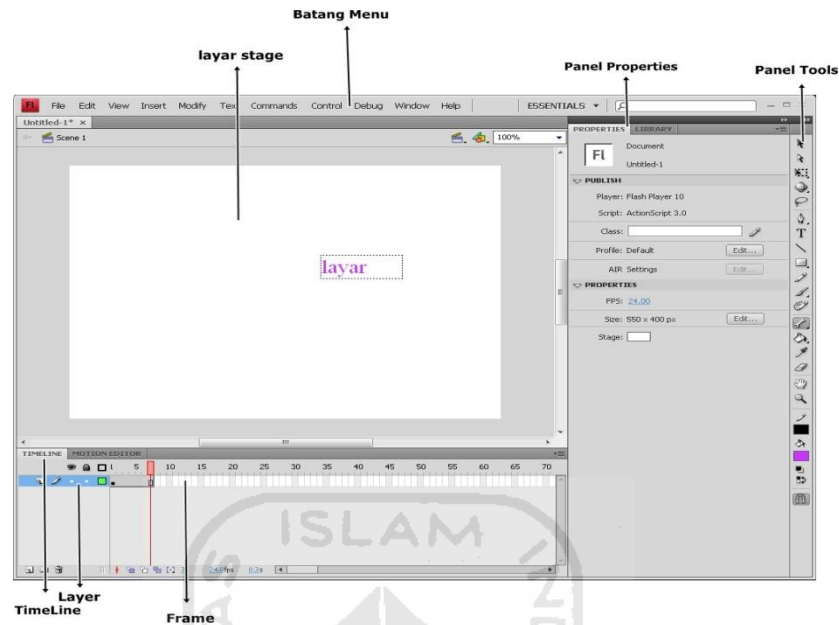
Batang Menu

layar stage

Panel Properties

Panel Tools

Fl File Edit View Insert Modify Tex Commands Control Debug Window Help ESSENTIALS

Untitled-1* ×

Scene 1

100%

layar

PROPERTIES LIBRARY

Fl Document

Untitled-1

PUBLISH

Player: Flash Player 10

Script: ActionScript 3.0

Class:

Profile: Default Edit...

AIR Settings Edit...

PROPERTIES

FPS: 24.00

Size: 550 x 400 px Edit...

Stage:

TIMELINE MOTION EDITOR

1 5 10 15 20 25 30 35 40 45 50 55 60 65 70

24.0fps 0.0s

ISLAM

Layer

TimeLine

Frame